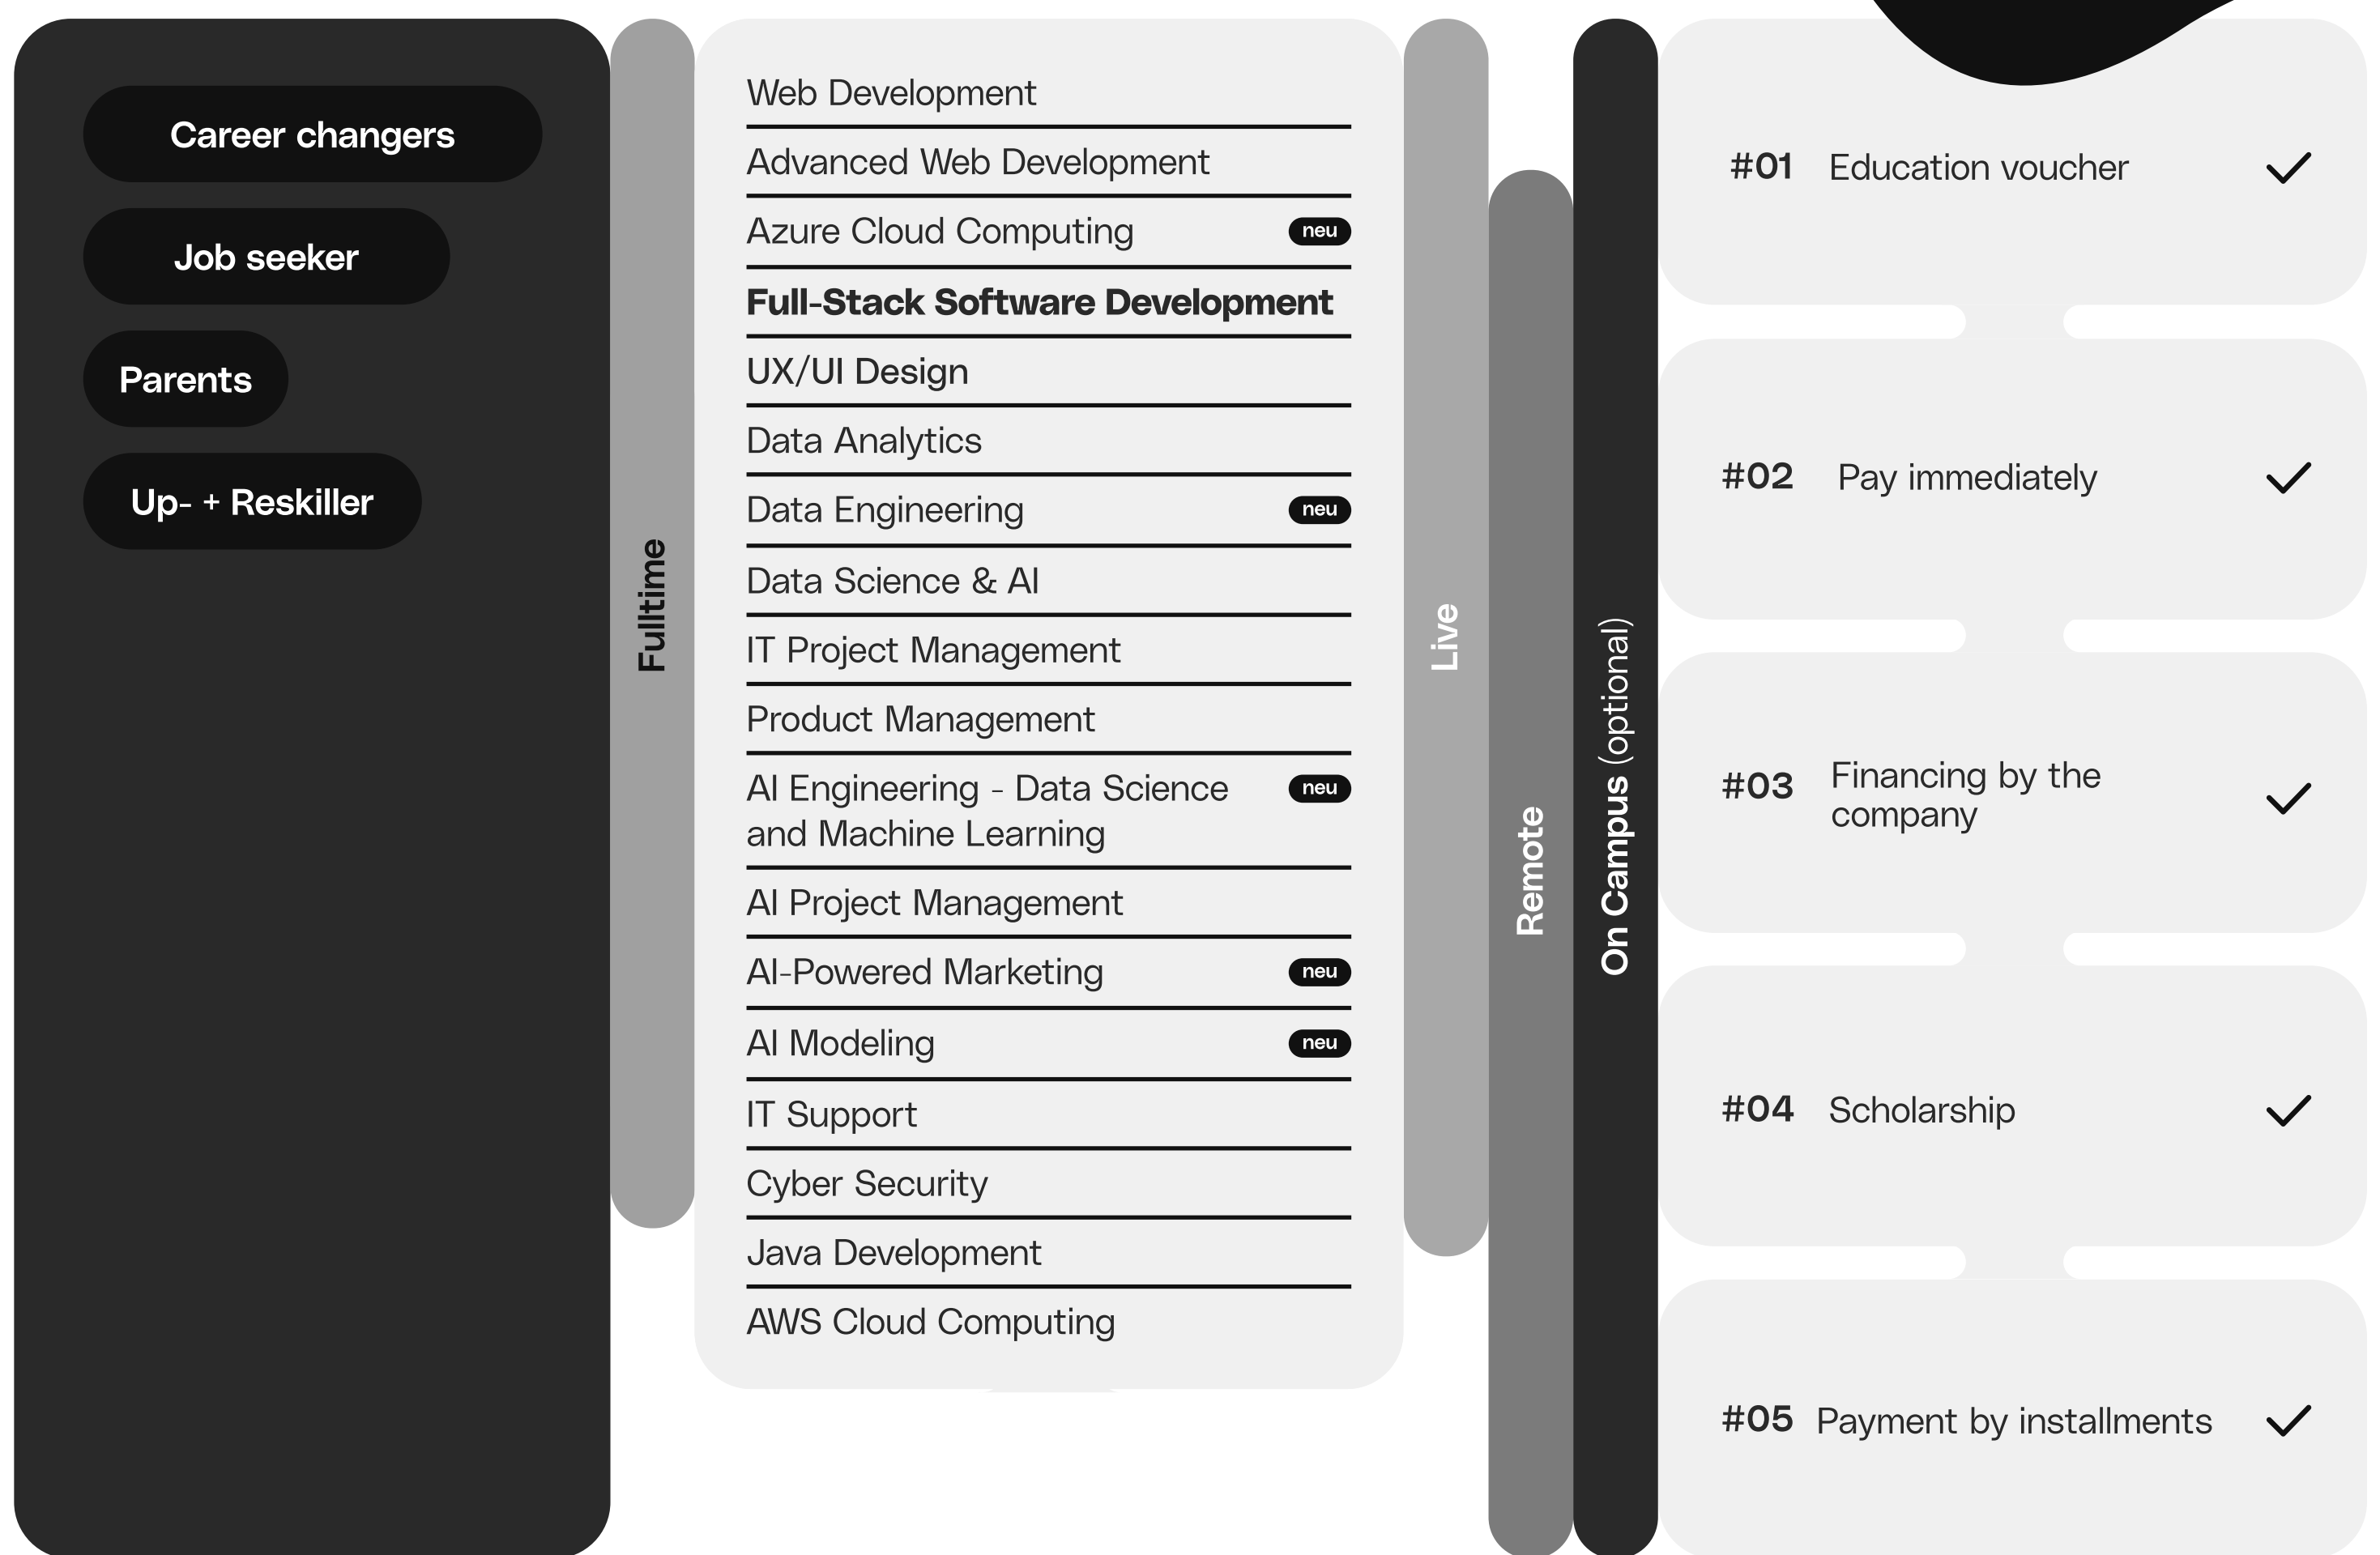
Career changers

Job seeker

Parents

Up- + Reskiller

Fulltime

Web Development

Advanced Web Development

Azure Cloud Computing neu

**Full-Stack Software Development**

UX/UI Design

Data Analytics

Data Engineering neu

Data Science & AI

IT Project Management

Product Management

AI Engineering - Data Science and Machine Learning neu

AI Project Management

AI-Powered Marketing neu

AI Modeling neu

IT Support

Cyber Security

Java Development

AWS Cloud Computing

Live

Remote

On Campus (optional)

#01 Education voucher ✓

#02 Pay immediately ✓

#03 Financing by the company ✓

#04 Scholarship ✓

#05 Payment by installments ✓